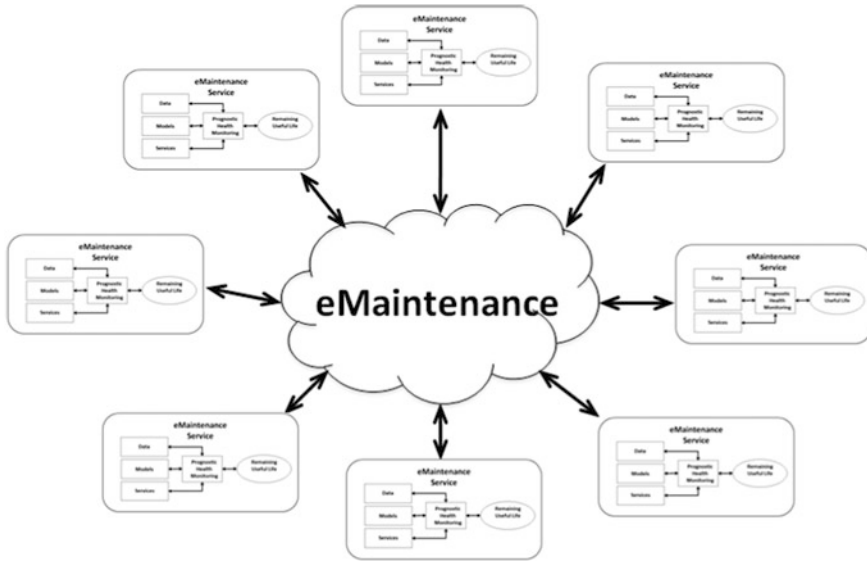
eMaintenance Service

Data

Models

Services

Prognostic Health Monitoring

Remaining Useful Life

eMaintenance Service

Data

Models

Services

Prognostic Health Monitoring

Remaining Useful Life

eMaintenance Service

Data

Models

Services

Prognostic Health Monitoring

Remaining Useful Life

eMaintenance Service

Data

Models

Services

Prognostic Health Monitoring

Remaining Useful Life

eMaintenance

eMaintenance Service

Data

Models

Services

Prognostic Health Monitoring

Remaining Useful Life

eMaintenance Service

Data

Models

Services

Prognostic Health Monitoring

Remaining Useful Life

eMaintenance Service

Data

Models

Services

Prognostic Health Monitoring

Remaining Useful Life

eMaintenance Service

Data

Models

Services

Prognostic Health Monitoring

Remaining Useful Life